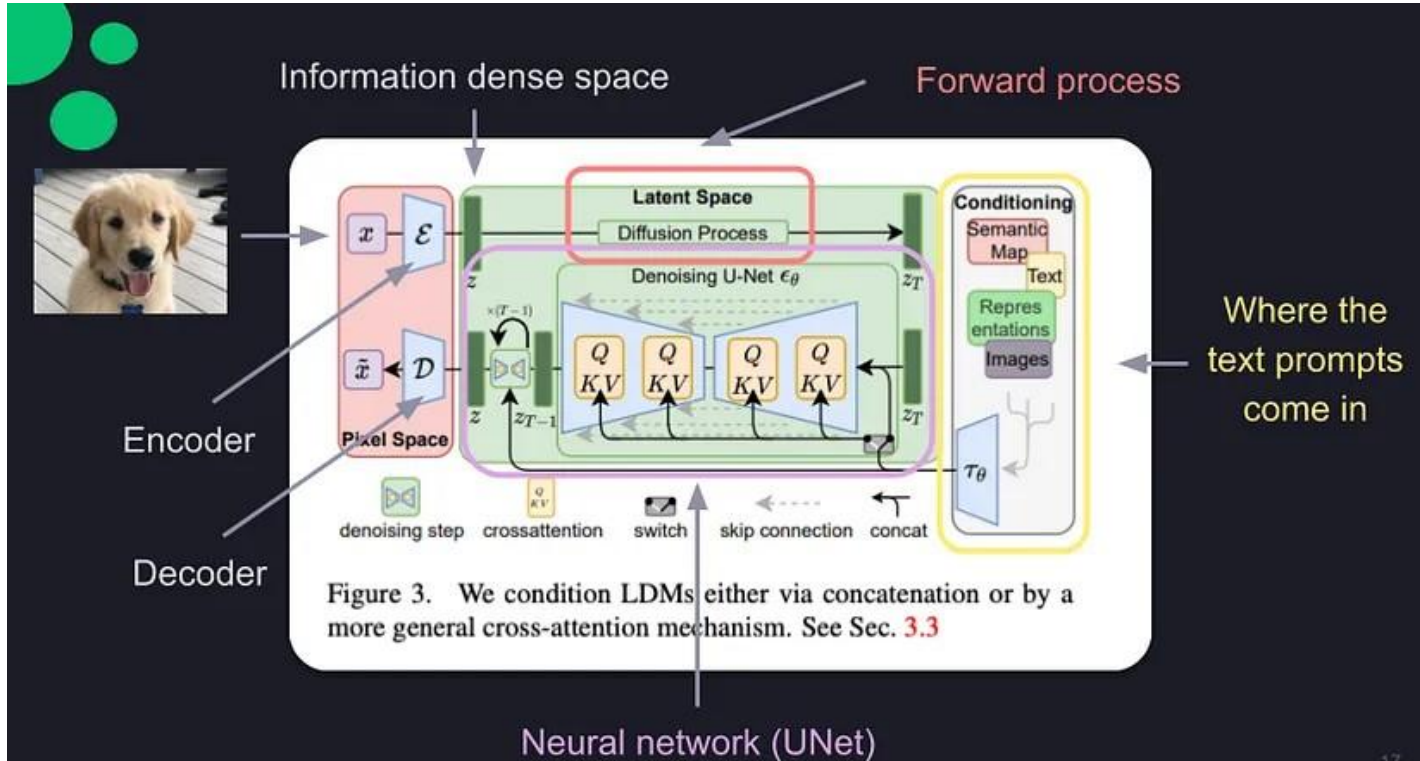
Information dense space

Forward process

Latent Space

Diffusion Process

Conditioning

Semantic Map

Text

Repres entations

Images

$x$ $\mathcal{E}$

$z$

$z_T$

Denoising U-Net $\epsilon_\theta$

$\times(T-1)$

$\tilde{x}$ $\mathcal{D}$

$Q$ $K$ $V$

$Q$ $K$ $V$

$Q$ $K$ $V$

$Q$ $K$ $V$

$z$ $z_{T-1}$

$z_T$

Pixel Space

$\tau_\theta$

Where the text prompts come in

Encoder

Decoder

denoising step crossattention switch skip connection concat

Figure 3. We condition LDMs either via concatenation or by a more general cross-attention mechanism. See Sec. 3.3

Neural network (UNet)

17